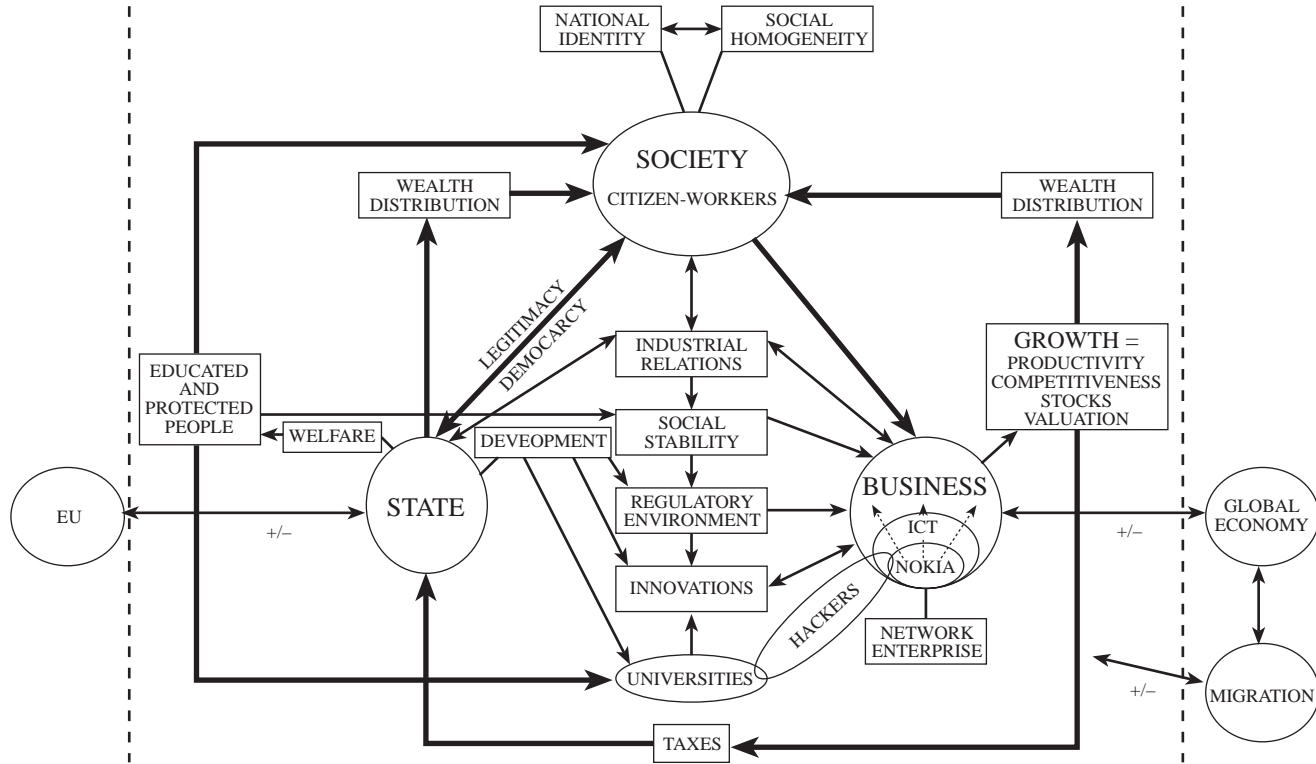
NATIONAL IDENTITY

SOCIAL HOMOGENEITY

SOCIETY

CITIZEN-WORKERS

WEALTH DISTRIBUTION

WEALTH DISTRIBUTION

LEGITIMACY

DEMOCARCY

INDUSTRIAL RELATIONS

GROWTH = PRODUCTIVITY COMPETITIVENESS STOCKS VALUATION

EDUCATED AND PROTECTED PEOPLE

WELFARE

DEVEOPMENT

SOCIAL STABILITY

EU

+/–

STATE

REGULATORY ENVIRONMENT

BUSINESS

ICT

NOKIA

+/–

GLOBAL ECONOMY

INNOVATIONS

HACKERS

NETWORK ENTERPRISE

UNIVERSITIES

+/–

MIGRATION

TAXES